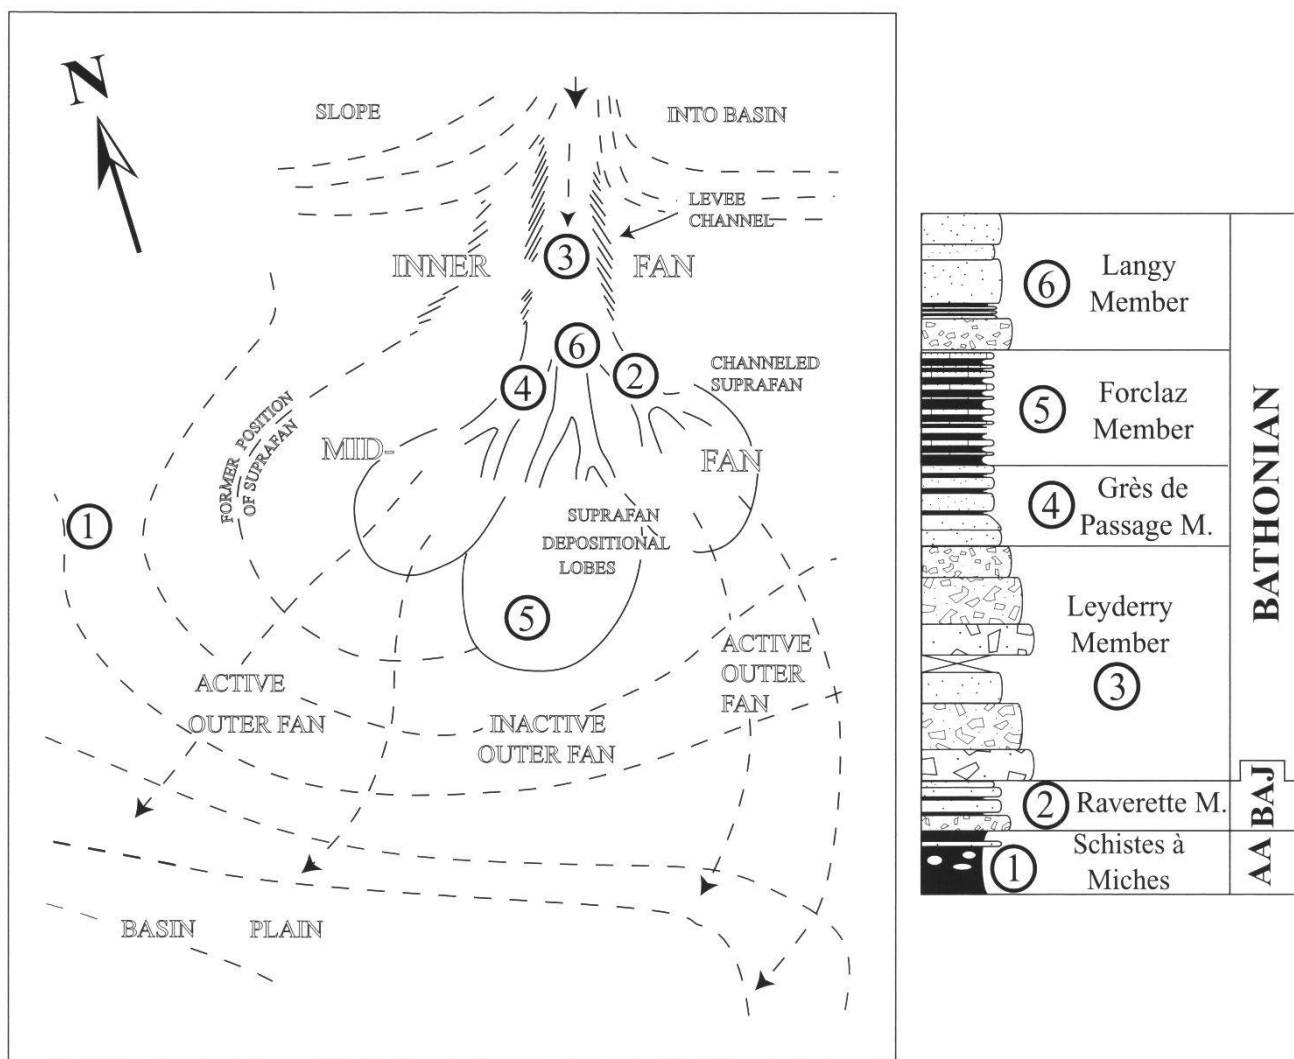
N

SLOPE

INTO BASIN

LEVEE

CHANNEL

INNER

3

FAN

6

4

2

CHANNELED SUPRAFAN

FORMER POSITION OF SUPRAFAN

MID-

FAN

1

SUPRAFAN DEPOSITIONAL LOBES

5

ACTIVE OUTER FAN

ACTIVE OUTER FAN

INACTIVE OUTER FAN

BASIN PLAIN

| | | |
|---|---|---|
| | 6 Langy Member | BATHONIAN |
| | 5 Forclaz Member | |
| | 4 Grès de Passage M. | |
| | Leyderry Member 3 | |
| | 2 Raverette M. | BAJ |
| | Schistes à Miches 1 | AA |